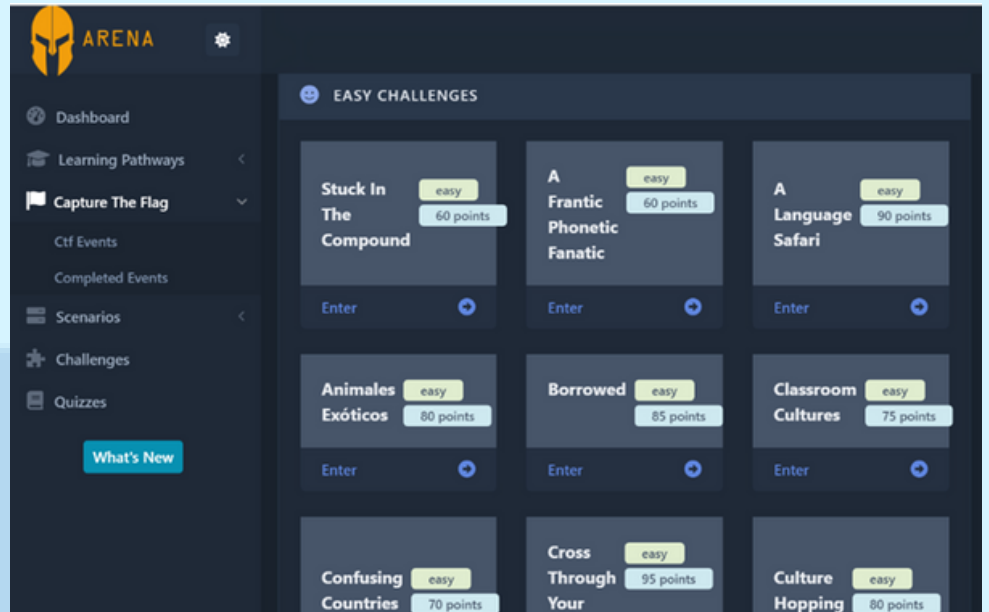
ARENA

Dashboard
Learning Pathways
Capture The Flag
Ctf Events
Completed Events
Scenarios
Challenges
Quizzes
What's New

EASY CHALLENGES

Stuck In The Compound
easy
60 points
Enter

A Frantic Phonetic Fanatic
easy
60 points
Enter

A Language Safari
easy
90 points
Enter

Animales Exóticos
easy
80 points
Enter

Borrowed
easy
85 points
Enter

Classroom Cultures
easy
75 points
Enter

Confusing Countries
easy
70 points

Cross Through Your
easy
95 points

Culture Hopping
easy
80 points